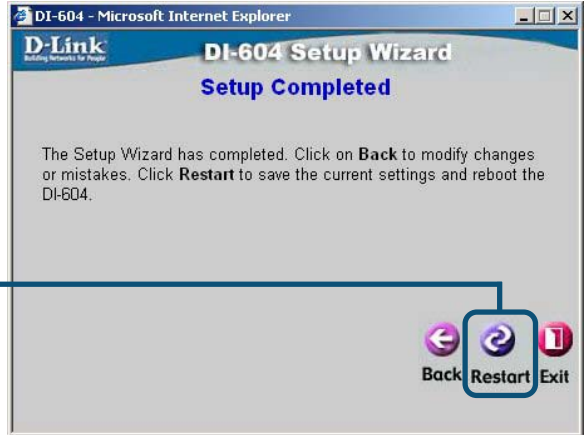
DI-604 - Microsoft Internet Explorer

D-Link
Building Networks for People

DI-604 Setup Wizard

Setup Completed

The Setup Wizard has completed. Click on **Back** to modify changes or mistakes. Click **Restart** to save the current settings and reboot the DI-604.

Back Restart Exit